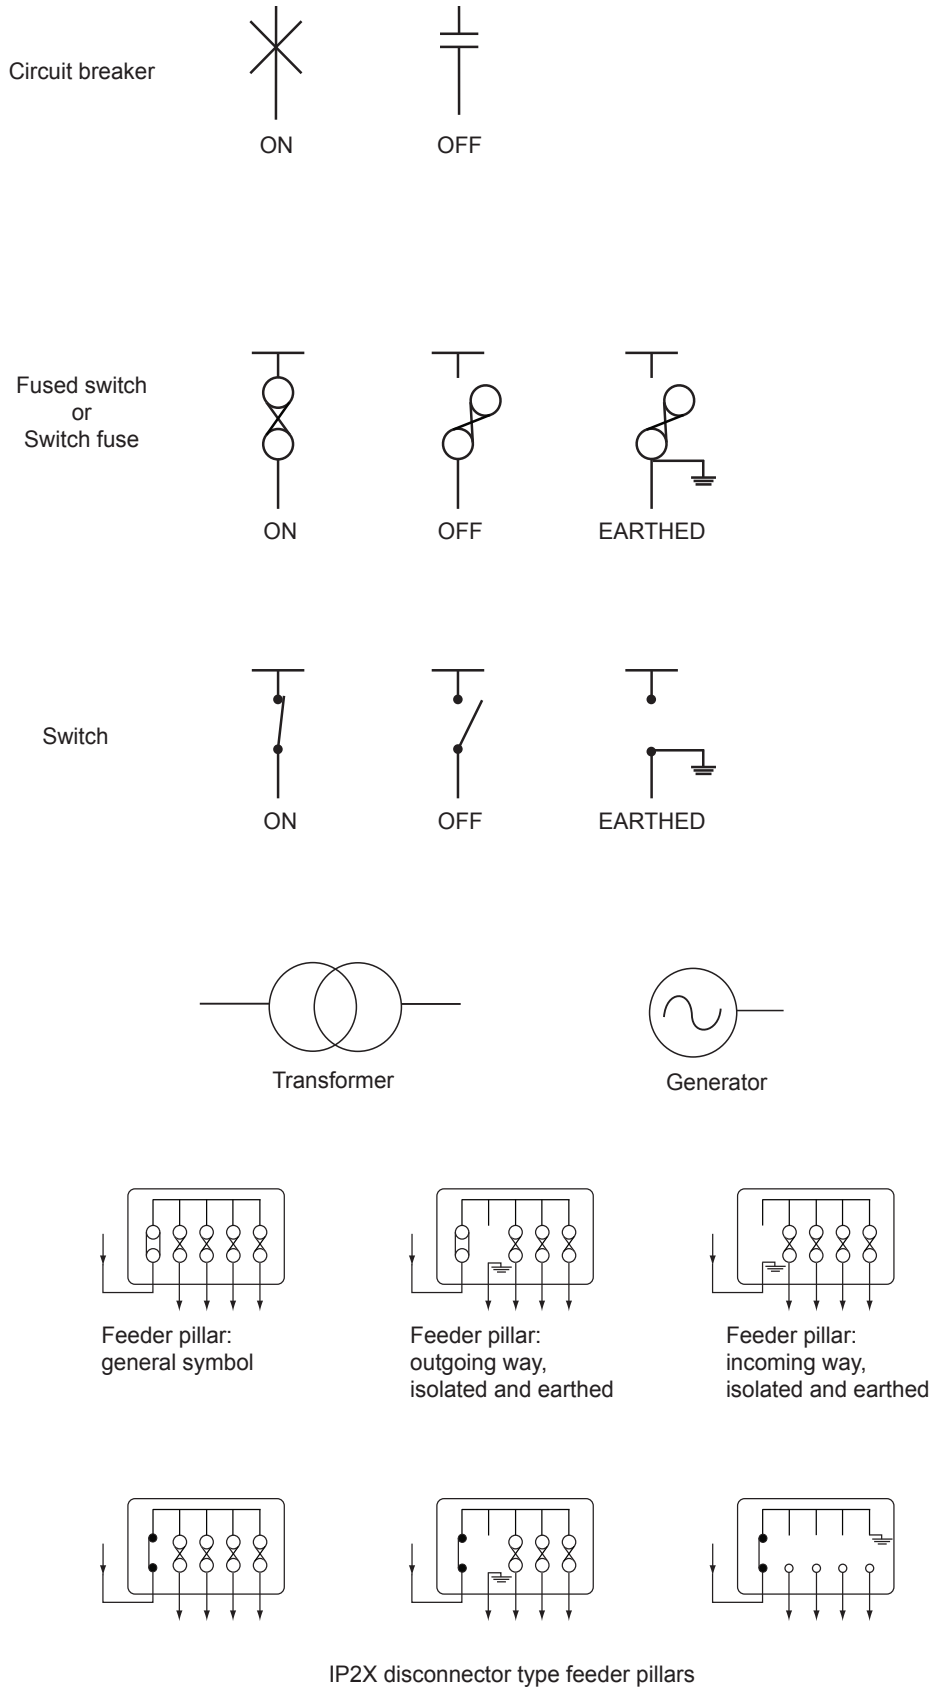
Circuit breaker

ON

OFF

Fused switch
or
Switch fuse

ON

OFF

EARTHED

Switch

ON

OFF

EARTHED

Transformer

Generator

Feeder pillar:
general symbol

Feeder pillar:
outgoing way,
isolated and earthed

Feeder pillar:
incoming way,
isolated and earthed

IP2X disconnector type feeder pillars